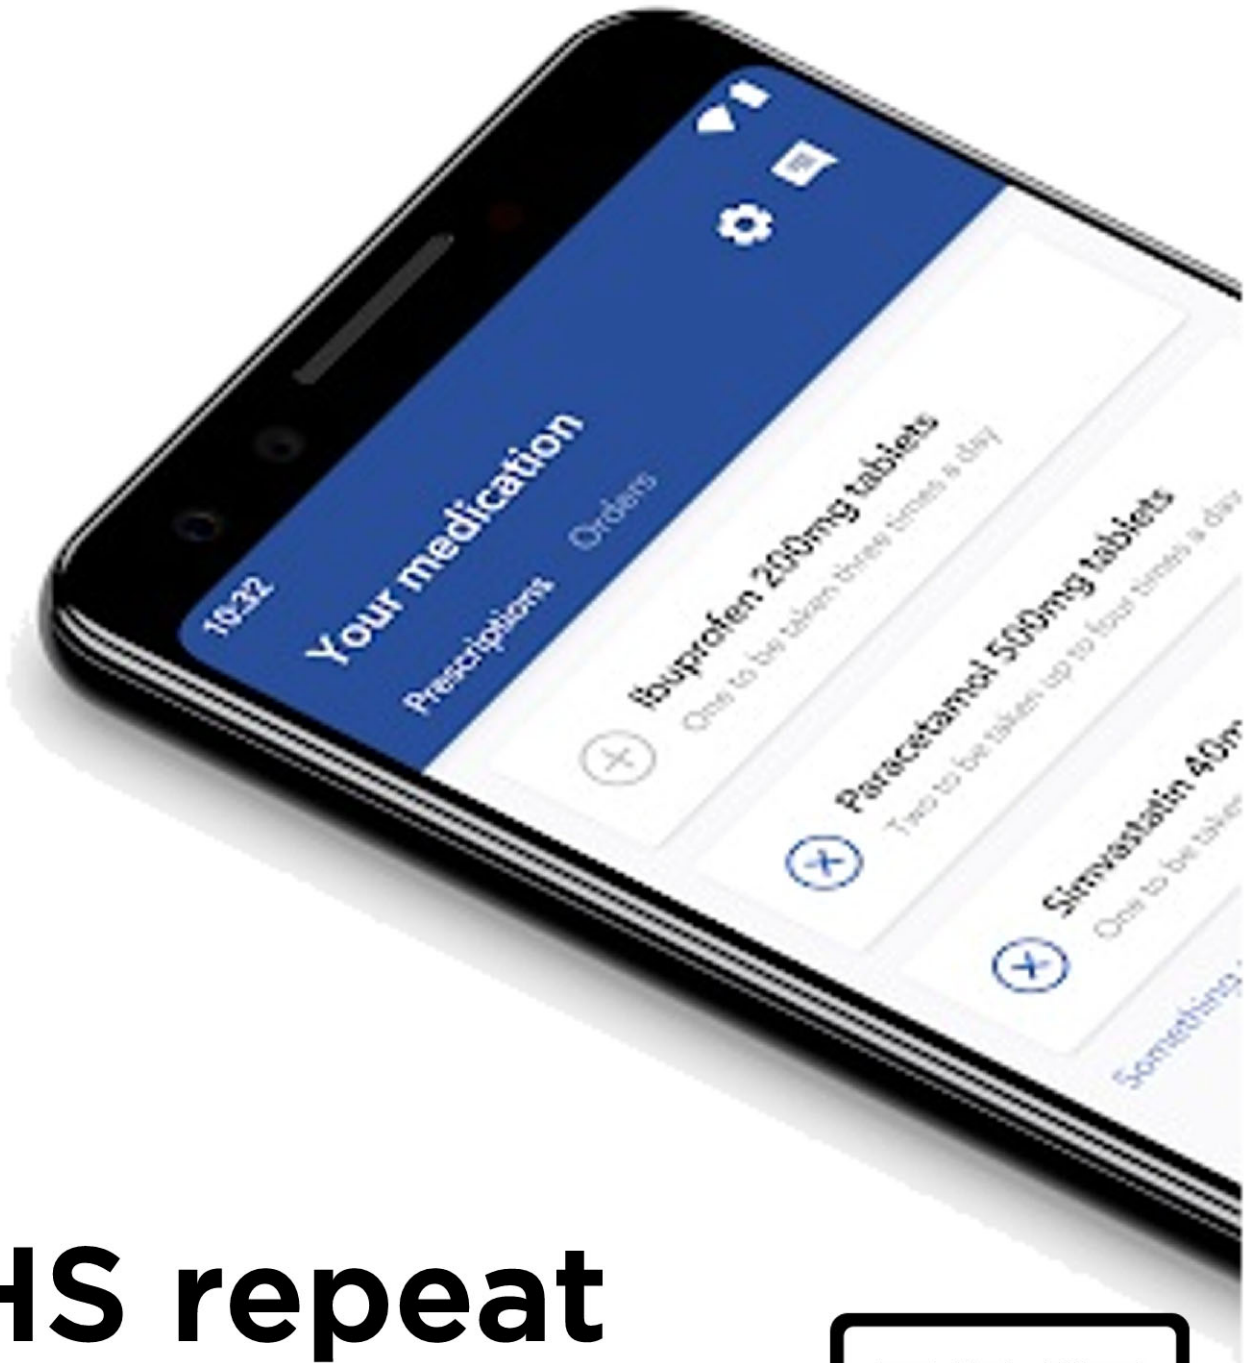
10:32

Your medication

Prescriptions Orders

Ibuprofen 200mg tablets
One to be taken three times a day

Paracetamol 500mg tablets
Two to be taken up to four times a da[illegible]

Simvastatin 40m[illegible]
One to be take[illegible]

Something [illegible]

HS repeat